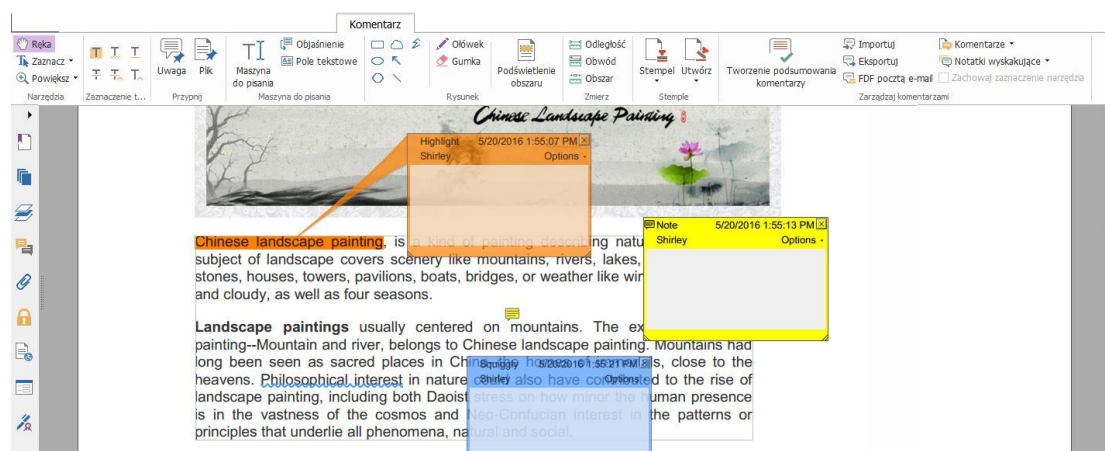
Komentarz

Ręka
Zaznacz
Powiększ
Narzędzia
Zaznaczenie t...
Uwaga
Plik
Przypnij
Maszyna do pisania
Objaśnienie
Pole tekstowe
Maszyna do pisania
Ołówek
Gumka
Rysunek
Podświetlenie obszaru
Odległość
Obwód
Obszar
Zmierz
Stempel
Utwórz
Stemple
Tworzenie podsumowania komentarzy
Importuj
Eksportuj
FDF pocztą e-mail
Komentarze
Notatki wyskakujące
Zachowaj zaznaczenie narzędzia
Zarządzaj komentarzami

Chinese Landscape Painting

Highlight 5/20/2016 1:55:07 PM
Shirley Options

Note 5/20/2016 1:55:13 PM
Shirley Options

Chinese landscape painting, is a kind of painting describing natu subject of landscape covers scenery like mountains, rivers, lakes, stones, houses, towers, pavilions, boats, bridges, or weather like win and cloudy, as well as four seasons.

Landscape paintings usually centered on mountains. The ex painting--Mountain and river, belongs to Chinese landscape painting. Mountains had long been seen as sacred places in China, ho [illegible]s, close to the heavens. Philosophical interest in nature could also have contributed to the rise of landscape painting, including both Daoist stress on how minor the human presence is in the vastness of the cosmos and Neo-Confucian interest in the patterns or principles that underlie all phenomena, natural and social.

Squiggly 5/20/2016 1:55:21 PM
Shirley Options